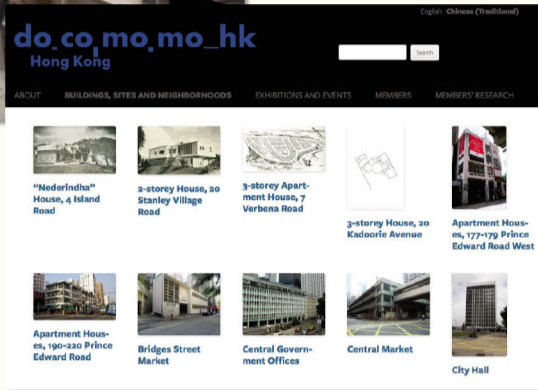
English Chinese (Traditional)

do_co_mo_mo_hk
Hong Kong

Search

ABOUT BUILDINGS, SITES AND NEIGHBORHOODS EXHIBITIONS AND EVENTS MEMBERS MEMBERS' RESEARCH

"Nederindha" House, 4 Island Road

2-storey House, 20 Stanley Village Road

3-storey Apartment House, 7 Verbena Road

3-storey House, 20 Kadoorie Avenue

Apartment Houses, 177-179 Prince Edward Road West

Apartment Houses, 190-220 Prince Edward Road

Bridges Street Market

Central Government Offices

Central Market

City Hall